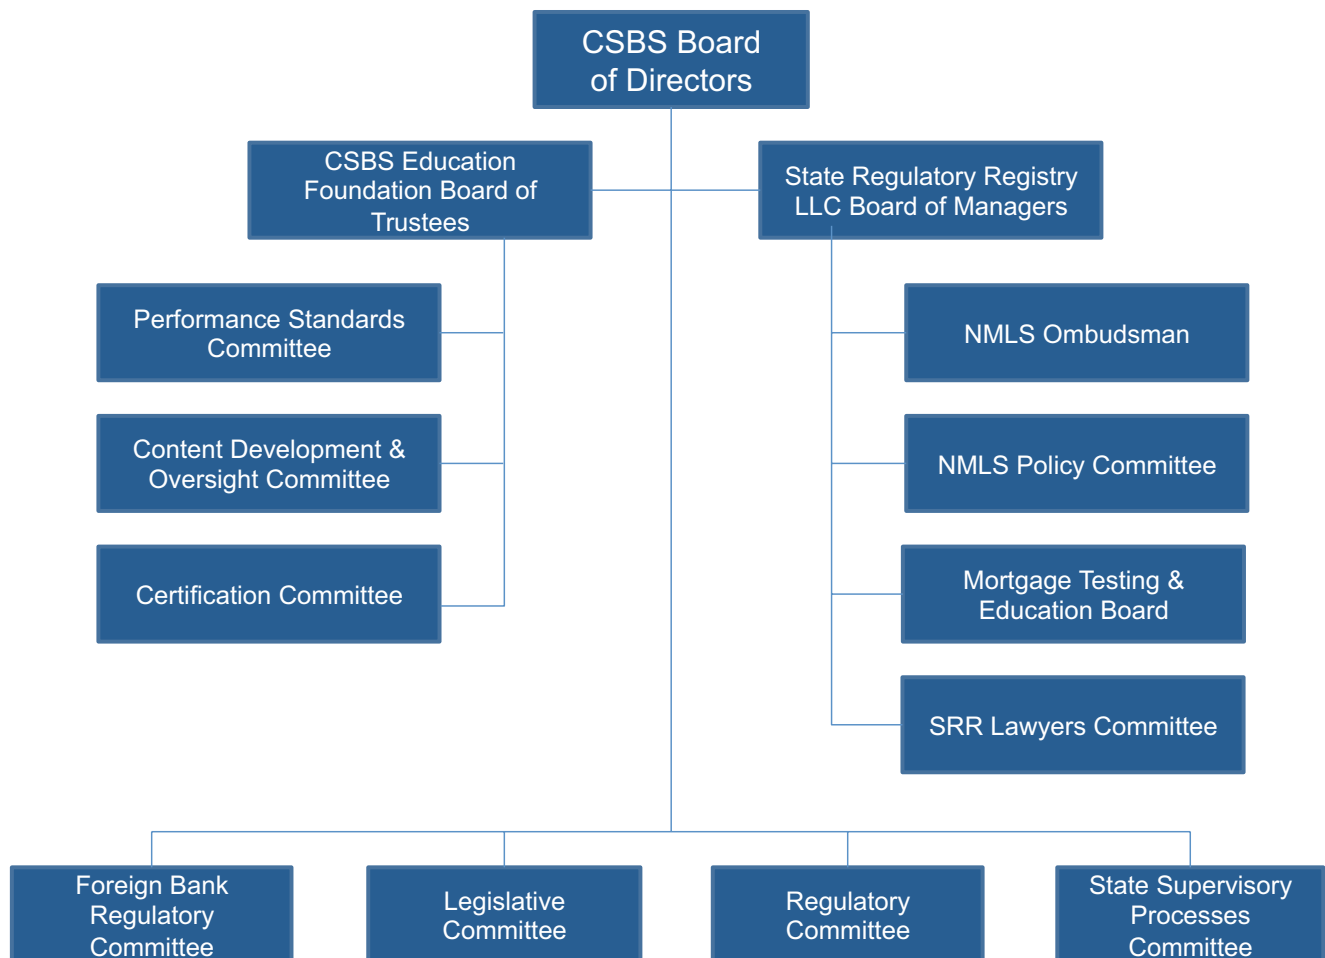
CSBS Board of Directors

CSBS Education Foundation Board of Trustees

State Regulatory Registry LLC Board of Managers

Performance Standards Committee

Content Development & Oversight Committee

Certification Committee

NMLS Ombudsman

NMLS Policy Committee

Mortgage Testing & Education Board

SRR Lawyers Committee

Foreign Bank Regulatory Committee

Legislative Committee

Regulatory Committee

State Supervisory Processes Committee